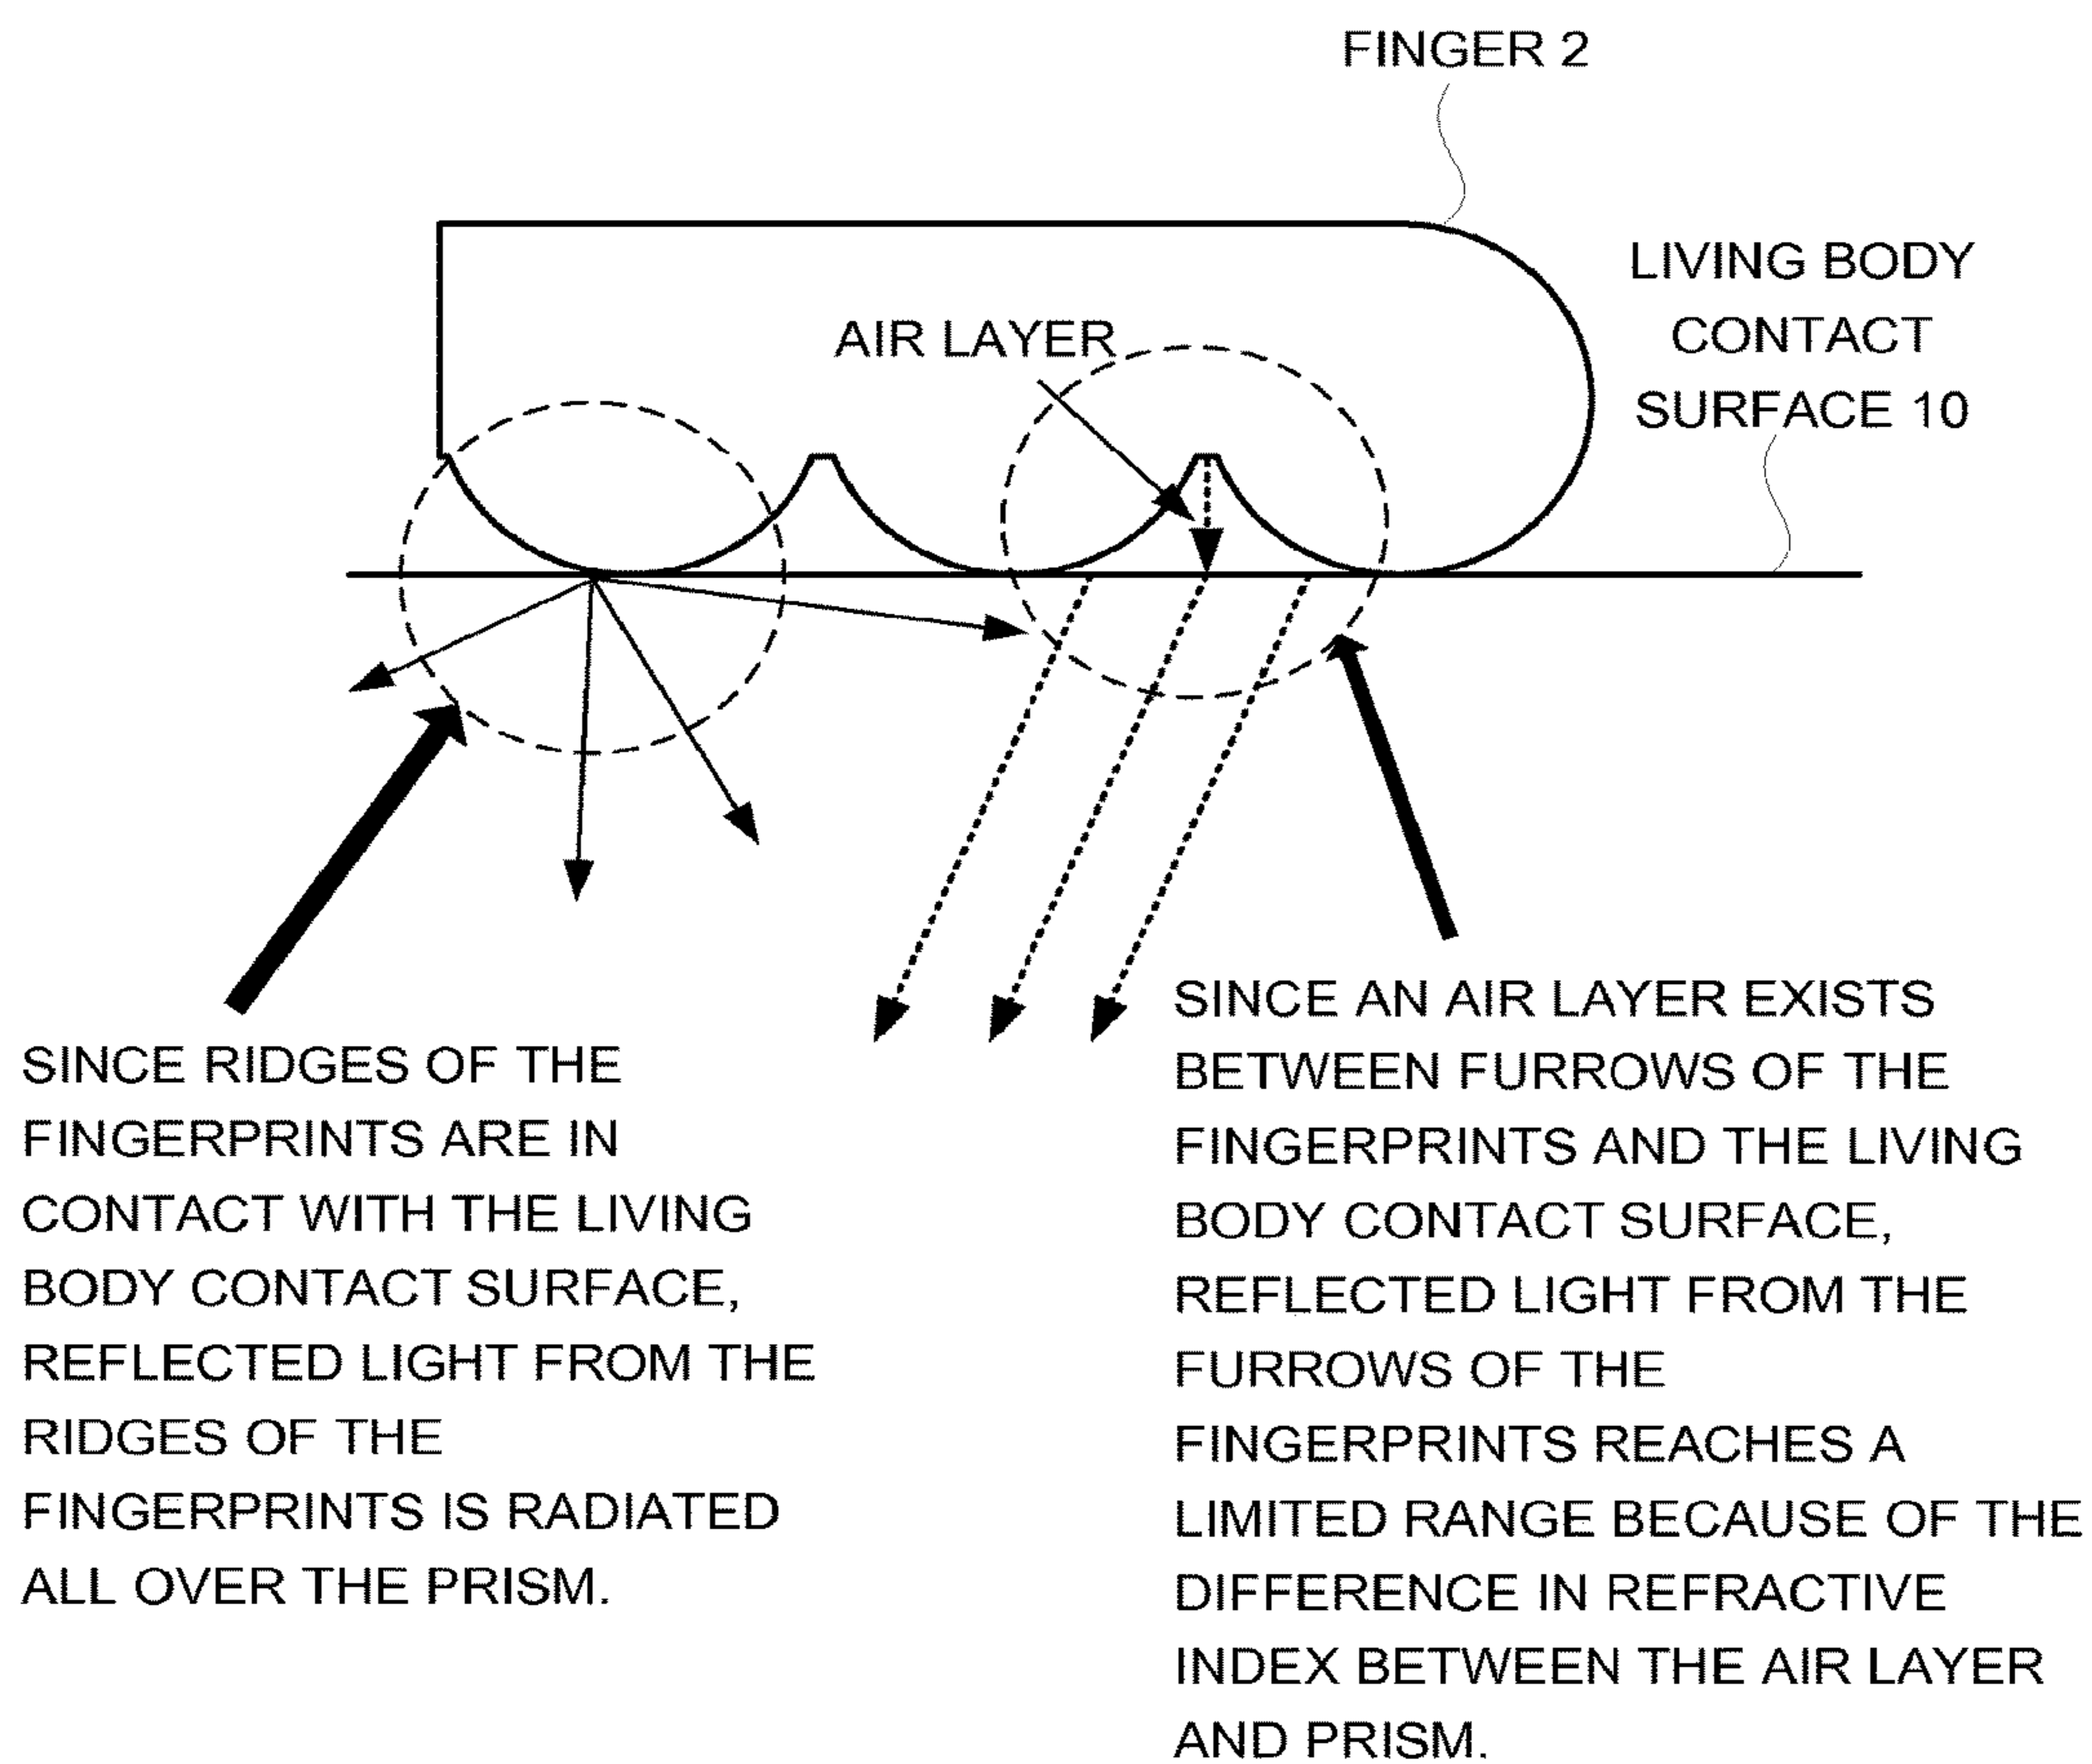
FINGER 2

LIVING BODY CONTACT SURFACE 10

AIR LAYER

SINCE RIDGES OF THE FINGERPRINTS ARE IN CONTACT WITH THE LIVING BODY CONTACT SURFACE, REFLECTED LIGHT FROM THE RIDGES OF THE FINGERPRINTS IS RADIATED ALL OVER THE PRISM.

SINCE AN AIR LAYER EXISTS BETWEEN FURROWS OF THE FINGERPRINTS AND THE LIVING BODY CONTACT SURFACE, REFLECTED LIGHT FROM THE FURROWS OF THE FINGERPRINTS REACHES A LIMITED RANGE BECAUSE OF THE DIFFERENCE IN REFRACTIVE INDEX BETWEEN THE AIR LAYER AND PRISM.